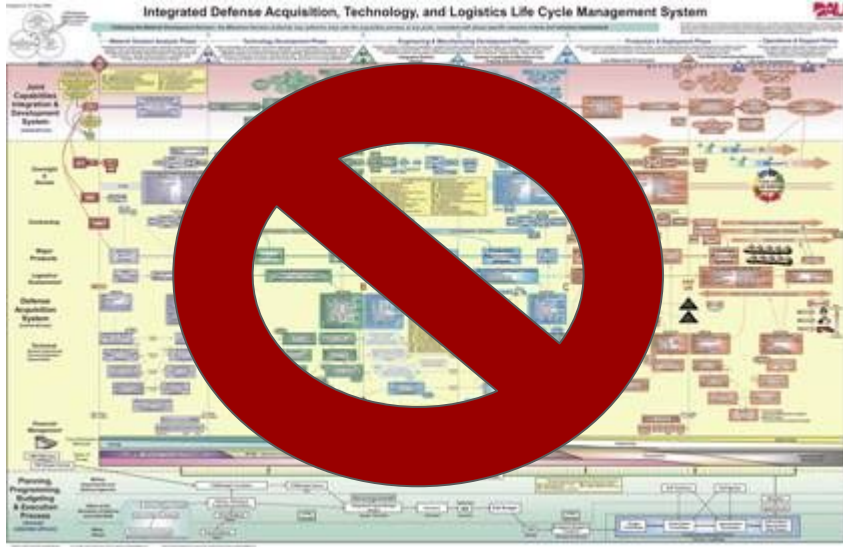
Integrated Defense Acquisition, Technology, and Logistics Life Cycle Management System

DAU

Joint Capabilities Integration & Development System

Oversight & Review

Contracting

Major Products

Logistics/ Sustainment

Defense Acquisition System

Technical

Financial Management

Planning, Programming, Budgeting & Execution Process